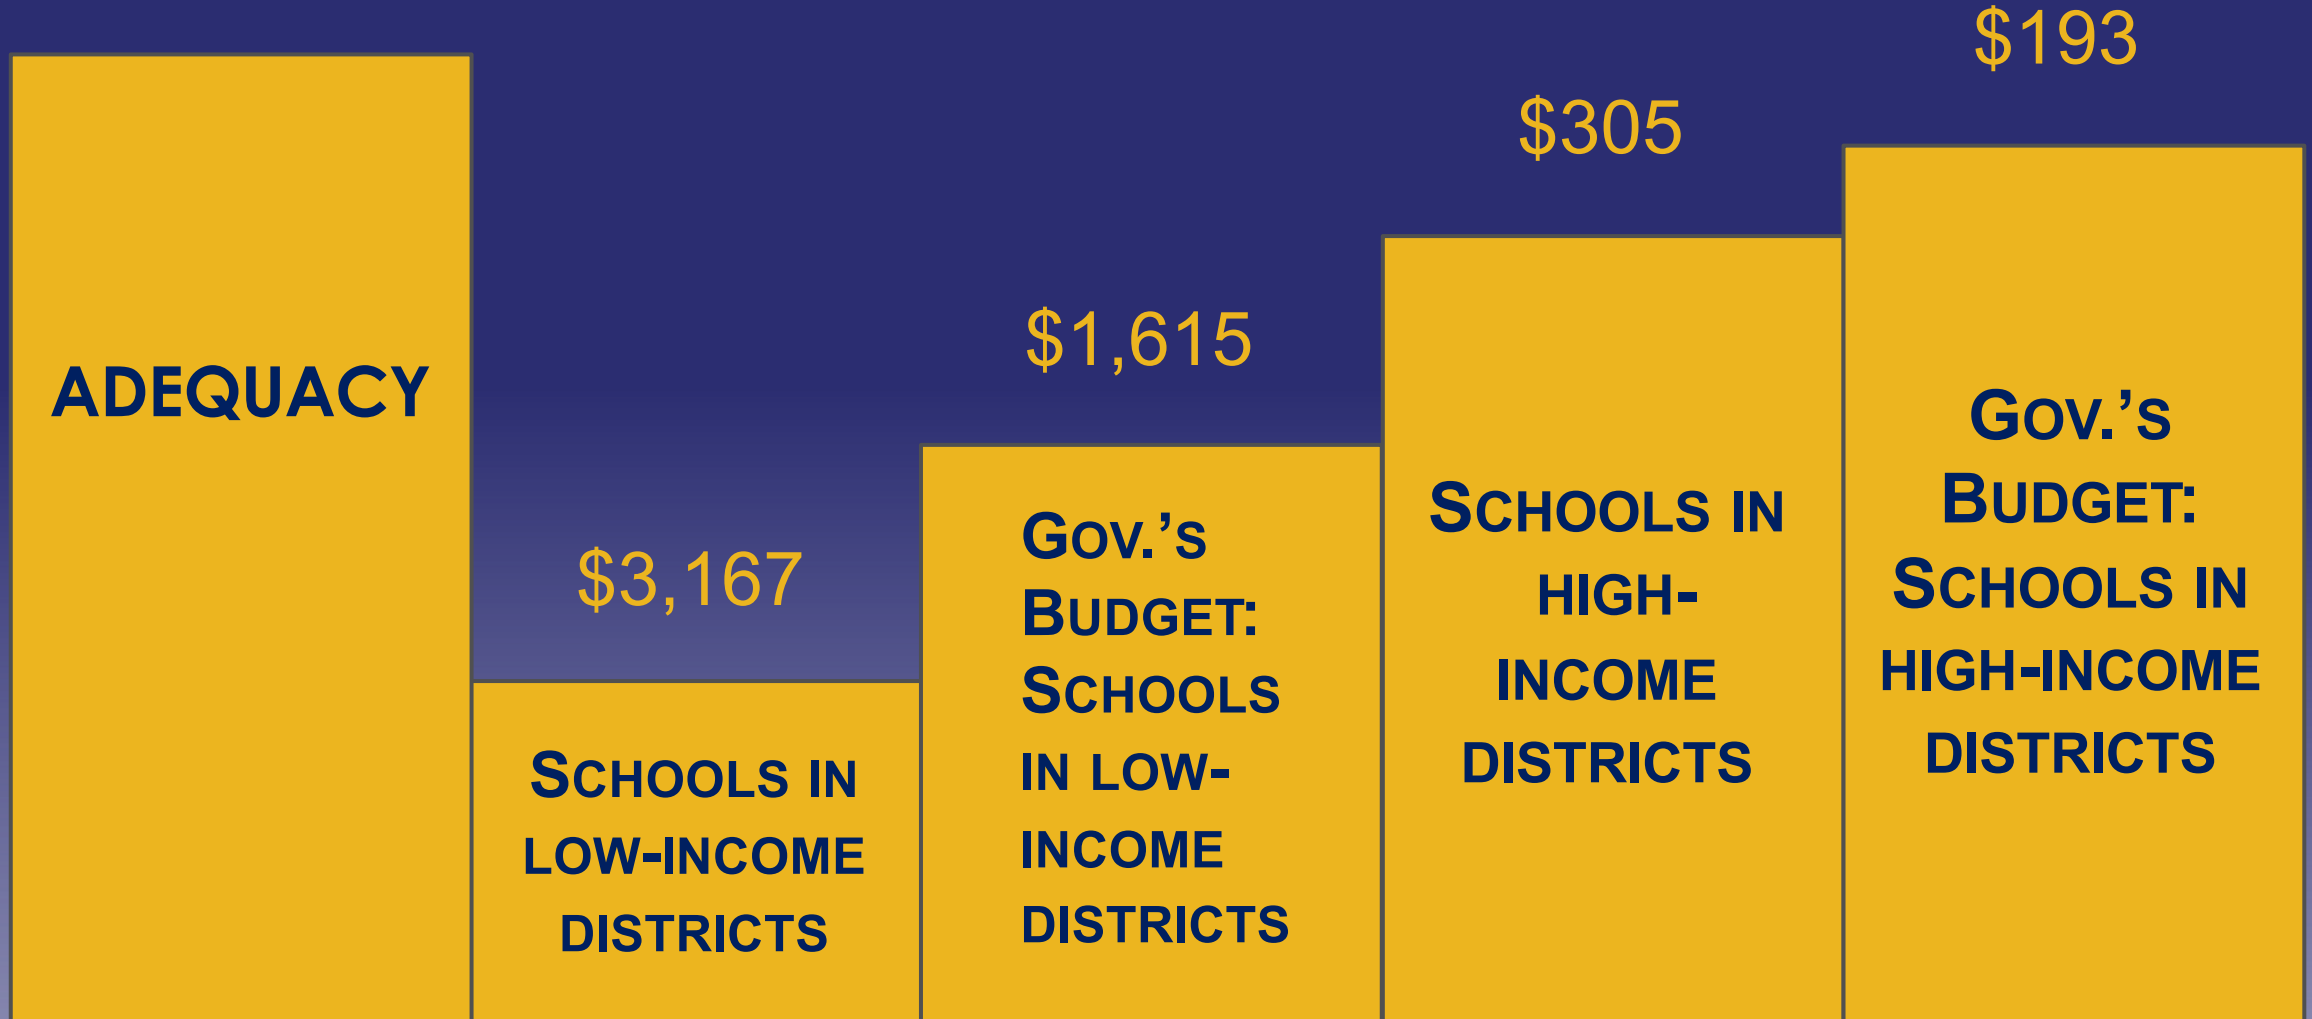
ADEQUACY

$3,167

SCHOOLS IN LOW-INCOME DISTRICTS

$1,615

GOV.'S BUDGET: SCHOOLS IN LOW-INCOME DISTRICTS

$305

SCHOOLS IN HIGH-INCOME DISTRICTS

$193

GOV.'S BUDGET: SCHOOLS IN HIGH-INCOME DISTRICTS